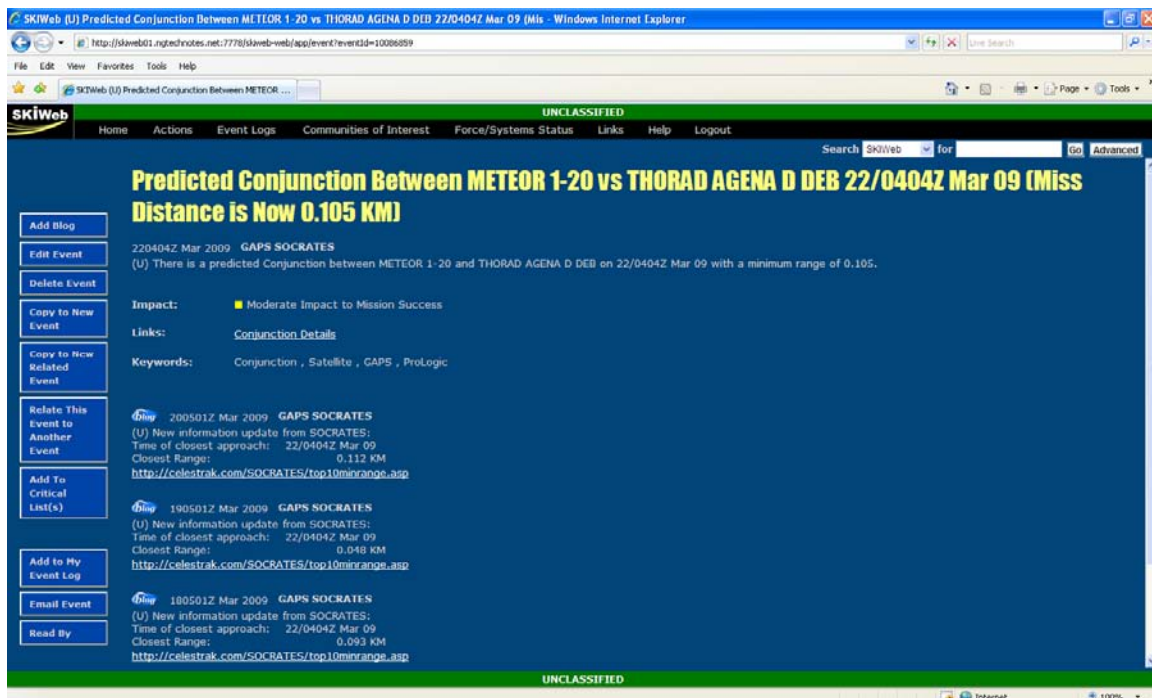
SKIWeb (U) Predicted Conjunction Between METEOR 1-20 vs THORAD AGENA D DEB 22/0404Z Mar 09 (Mis - Windows Internet Explorer

http://skiweb01.ngtechnotes.net:7778/skiweb-web/app/event?eventId=10086859

Live Search

File Edit View Favorites Tools Help

SKIWeb (U) Predicted Conjunction Between METEOR ...

Page Tools

SKIWeb

UNCLASSIFIED

Home Actions Event Logs Communities of Interest Force/Systems Status Links Help Logout

Search SKIWeb for Go Advanced

Predicted Conjunction Between METEOR 1-20 vs THORAD AGENA D DEB 22/0404Z Mar 09 (Miss Distance is Now 0.105 KM)

Add Blog

Edit Event

Delete Event

Copy to New Event

Copy to New Related Event

Relate This Event to Another Event

Add To Critical List(s)

Add to My Event Log

Email Event

Read By

220404Z Mar 2009 GAPS SOCRATES
(U) There is a predicted Conjunction between METEOR 1-20 and THORAD AGENA D DEB on 22/0404Z Mar 09 with a minimum range of 0.105.

Impact: Moderate Impact to Mission Success

Links: Conjunction Details

Keywords: Conjunction , Satellite , GAPS , ProLogic

Blog 200501Z Mar 2009 GAPS SOCRATES
(U) New information update from SOCRATES:
Time of closest approach: 22/0404Z Mar 09
Closest Range: 0.112 KM
http://celestrak.com/SOCRATES/top10minrange.asp

Blog 190501Z Mar 2009 GAPS SOCRATES
(U) New information update from SOCRATES:
Time of closest approach: 22/0404Z Mar 09
Closest Range: 0.048 KM
http://celestrak.com/SOCRATES/top10minrange.asp

Blog 180501Z Mar 2009 GAPS SOCRATES
(U) New information update from SOCRATES:
Time of closest approach: 22/0404Z Mar 09
Closest Range: 0.093 KM
http://celestrak.com/SOCRATES/top10minrange.asp

UNCLASSIFIED

Internet 100%